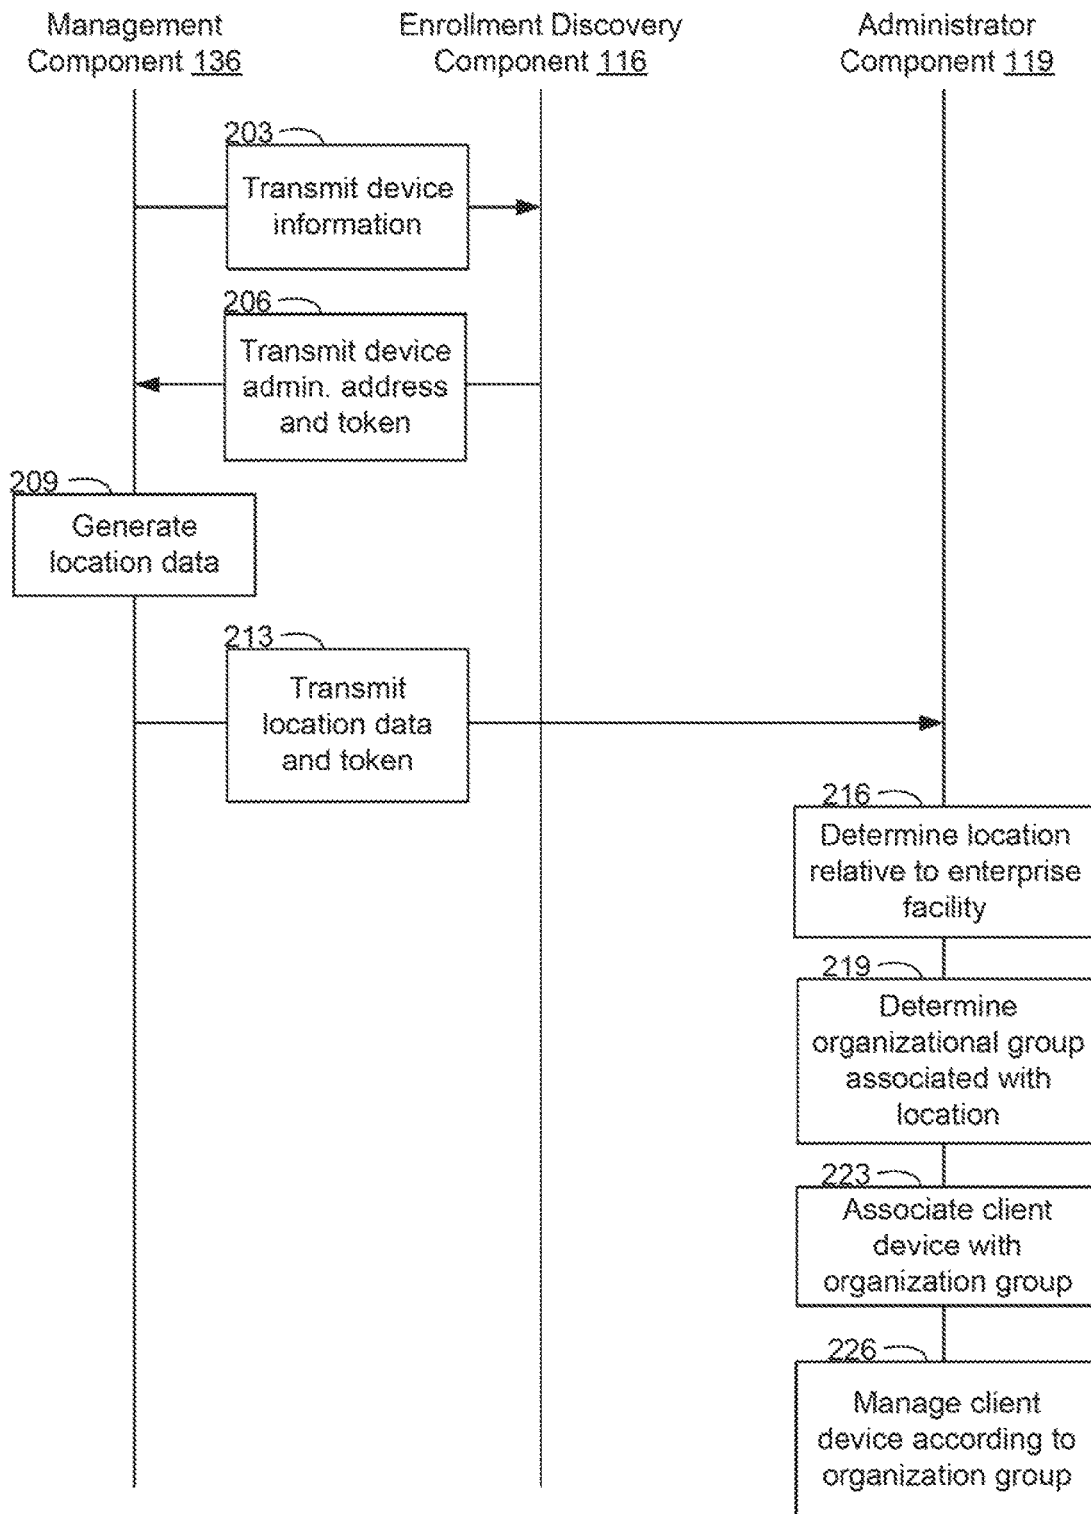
Management Component 136

Enrollment Discovery Component 116

Administrator Component 119

203

Transmit device information

206

Transmit device admin. address and token

209

Generate location data

213

Transmit location data and token

216

Determine location relative to enterprise facility

219

Determine organizational group associated with location

223

Associate client device with organization group

226

Manage client device according to organization group